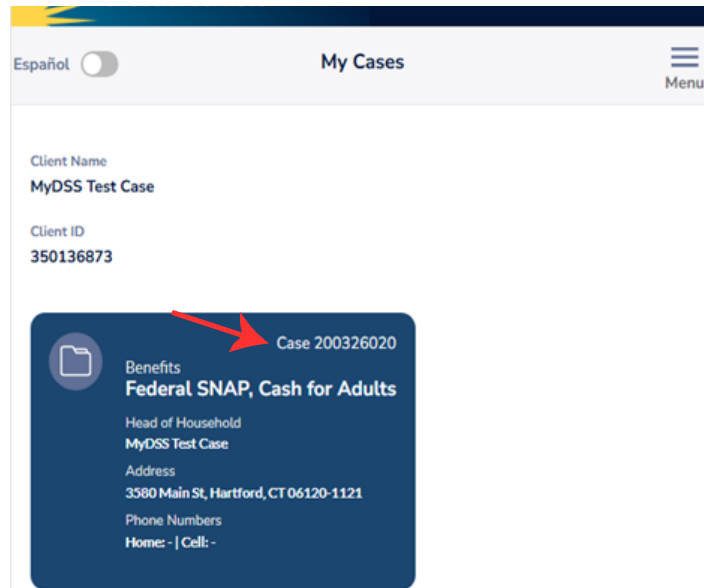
Español

My Cases

Menu

Client Name
MyDSS Test Case

Client ID
350136873

Case 200326020

Benefits
Federal SNAP, Cash for Adults

Head of Household
MyDSS Test Case

Address
3580 Main St, Hartford, CT 06120-1121

Phone Numbers
Home: - | Cell: -